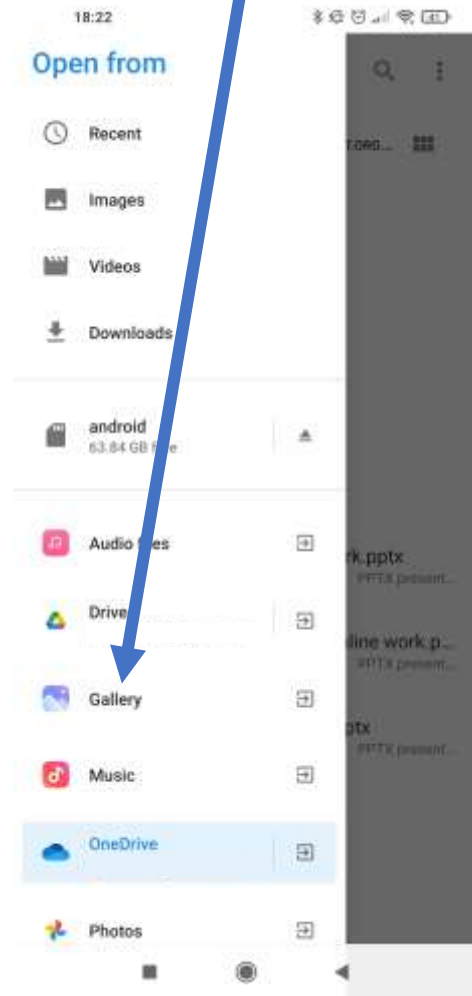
18:22

Open from

Recent

Images

Videos

Downloads

android
63.84 GB f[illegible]e

Audio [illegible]es

Driv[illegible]

Gallery

Music

OneDrive

Photos

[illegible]roed...

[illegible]rk.pptx
PPTX present...

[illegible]line work.p...
PPTX present...

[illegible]ptx
PPTX present...